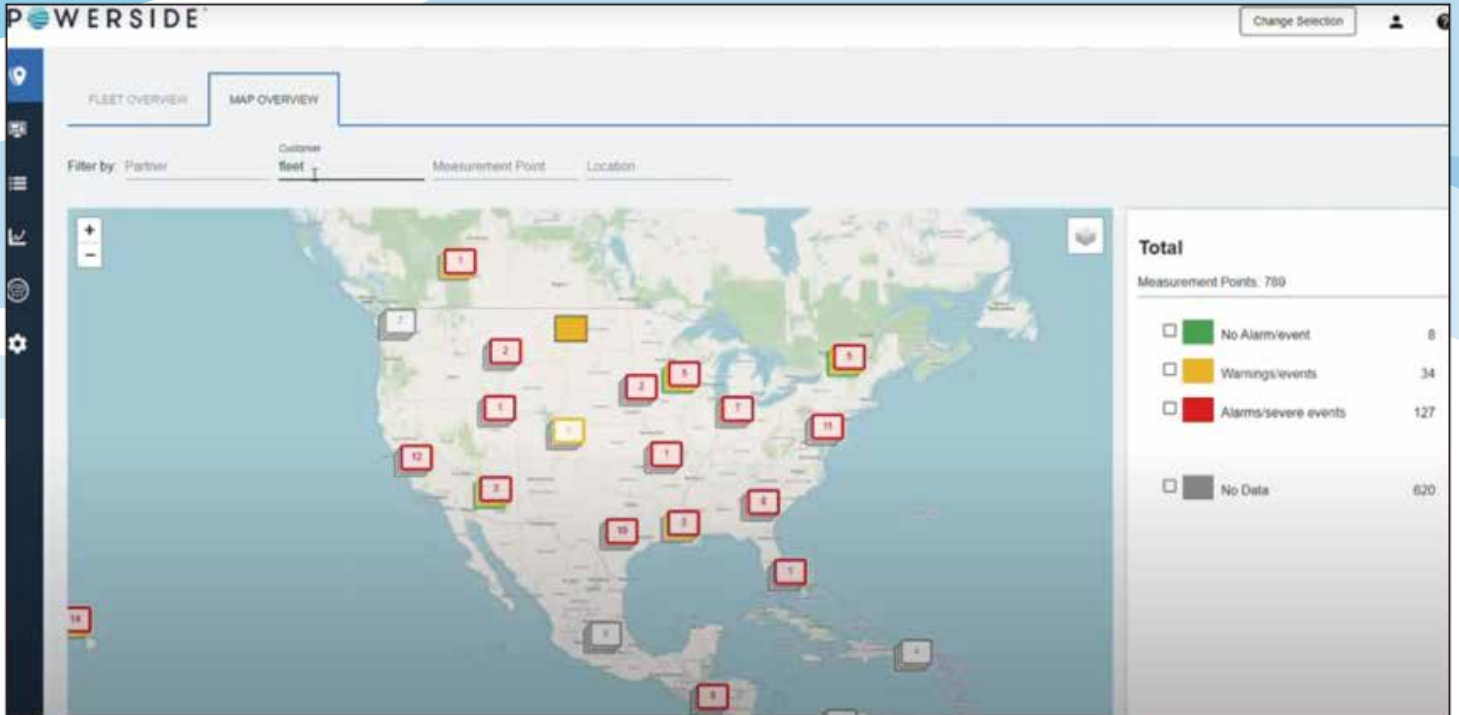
POWERSIDE

Change Selection

FLEET OVERVIEW

MAP OVERVIEW

Filter by: Partner

Customer
fleet

Measurement Point

Location

+
−

1
7
2
2
5
5
1
7
11
1
12
1
3
6
10
3
7
14
1
1
8

Total

Measurement Points: 789

No Alarm/event 8

Warnings/events 34

Alarms/severe events 127

No Data 620